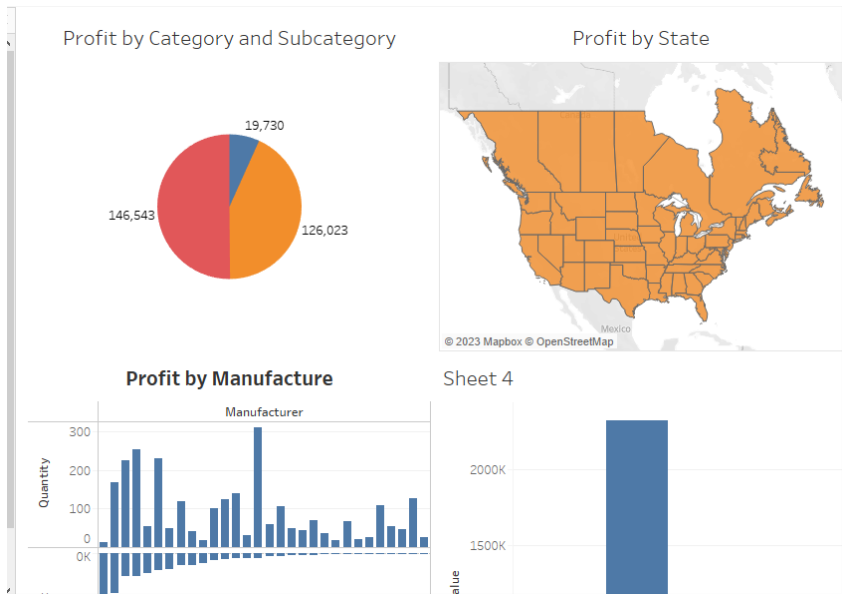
Profit by Category and Subcategory

19,730
146,543
126,023

Profit by State

© 2023 Mapbox © OpenStreetMap
Mexico

Profit by Manufacture

Manufacturer
Quantity
300
200
100
0
0K

Sheet 4

2000K
1500K
Value